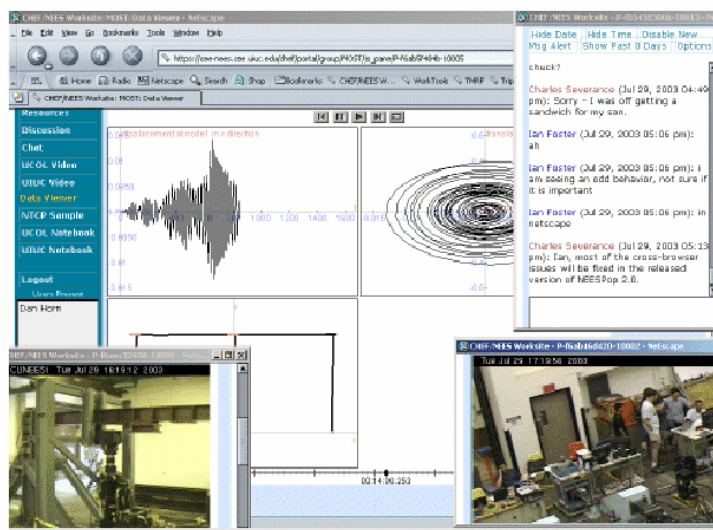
CHEF/NEES Worksite: MOST: Data Viewer - Netscape

File Edit View Go Bookmarks Tools Window Help

https://kee-nees.cee.uiuc.edu/chef/portal/group/MOST/is_pane/P-f6ab5f484b-10005

Home Radio Netscape Search Shop Bookmarks CHEF/NEES W... WorkTools TMRF Trip

CHEF/NEES Worksite: MOST: Data Viewer

Resources
Discussion
Chat
UCOL Video
UIUC Video
Data Viewer
NTCP Sample
UCOL Notebook
UIUC Notebook

Logout
Users Present
Dan Horn

displacement at model in direction

0.0080
0.0050
0.0
-0.0050

200 400 600 800 1000 1200 1400 1600

translat

00:14:00.250

CHEF/NEES Worksite - P-f0045f0306b-10013 - Netscape

Hide Date Hide Time Disable New Msg Alert Show Past 0 Days Options

chuck?

Charles Severance (Jul 29, 2003 04:40 pm): Sorry - I was off getting a sandwich for my son.

Ian Foster (Jul 29, 2003 05:06 pm): ah

Ian Foster (Jul 29, 2003 05:06 pm): I am seeing an odd behavior, not sure if it is important

Ian Foster (Jul 29, 2003 05:06 pm): in netscape

Charles Severance (Jul 29, 2003 05:13 pm): Ian, most of the cross-browser issues will be fixed in the released version of NEESPop 2.0.

CHEF/NEES Worksite - P-ffaam32008-10008

CUMEES! Tue Jul 29 16:19:12 2003

CHEF/NEES Worksite - P-f6ab46d620-10002 - Netscape

Tue Jul 29 17:19:56 2003